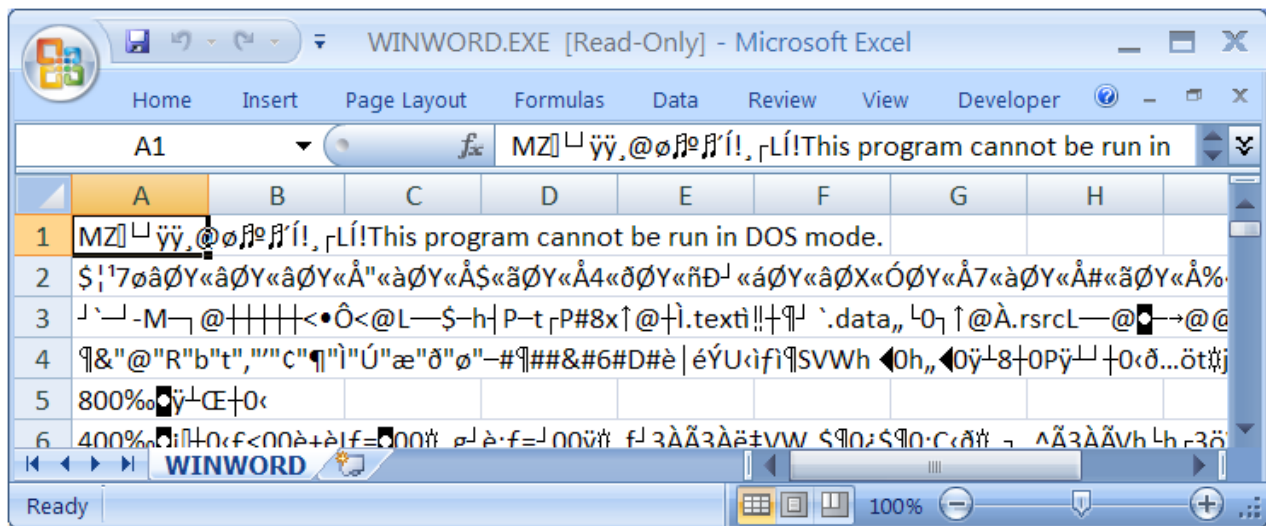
WINWORD.EXE [Read-Only] - Microsoft Excel

Home Insert Page Layout Formulas Data Review View Developer

A1

MZ └ ÿÿ¸@ø♫º♫´Í!¸┌LÍ!This program cannot be run in

| | A | B | C | D | E | F | G | H |
|---|---|---|---|---|---|---|---|---|
| 1 | MZ └ ÿÿ¸@ø♫º♫´Í!¸┌LÍ!This program cannot be run in DOS mode. | | | | | | | |
| 2 | $¦¹7øâØY«âØY«âØY«Å"«àØY«Å$«ãØY«Å4«ðØY«ñÐ┘«áØY«âØX«ÓØY«Å7«àØY«Å#«ãØY«Å% | | | | | | | |
| 3 | ┘`─┘-M─┐@┼┼┼┼┼<•Ô<@L──$─h┤P─t┌P#8x↑@┼Ì.textì‼┼¶┘ `.data„└0┐↑@À.rsrcL──@ →@@ | | | | | | | |
| 4 | ¶&"@"R"b"t","'"¢"¶"Ì"Ú"æ"ð"ø"─#¶##&#6#D#è│éÝU‹ìƒì¶SVWh ◄0h„◄0ÿ┴8┼0Pÿ┴┘┼0‹ð…öt¤j | | | | | | | |
| 5 | 800‰ ÿ┴Œ┼0‹ | | | | | | | |
| 6 | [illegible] | | | | | | | |

WINWORD

Ready 100%